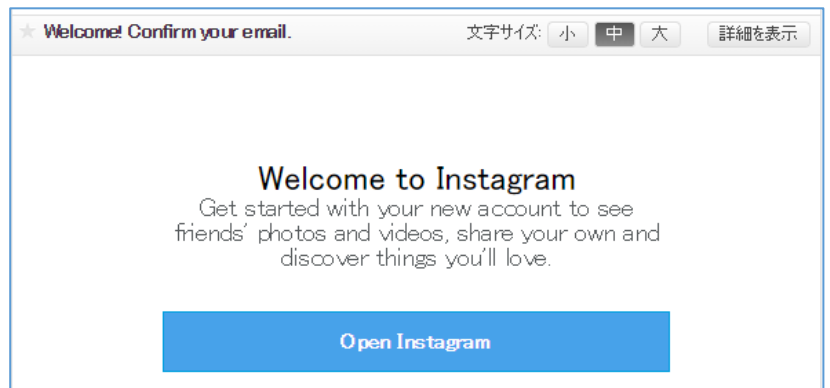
Welcome! Confirm your email.

文字サイズ: 小 中 大

詳細を表示

Welcome to Instagram

Get started with your new account to see friends' photos and videos, share your own and discover things you'll love.

Open Instagram